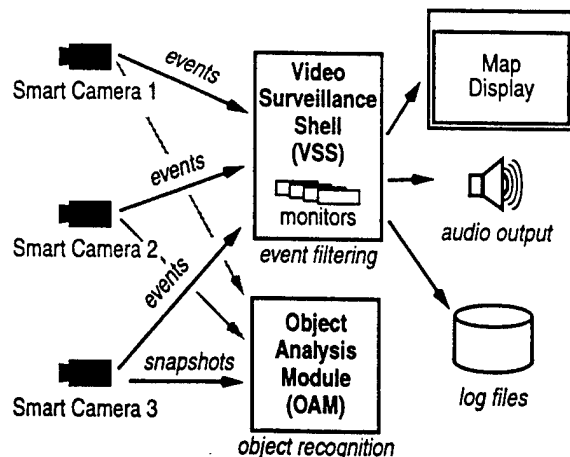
Smart Camera 1

events

Video Surveillance Shell (VSS)

monitors

event filtering

Map Display

audio output

events

Smart Camera 2

events

Smart Camera 3

snapshots

Object Analysis Module (OAM)

object recognition

log files